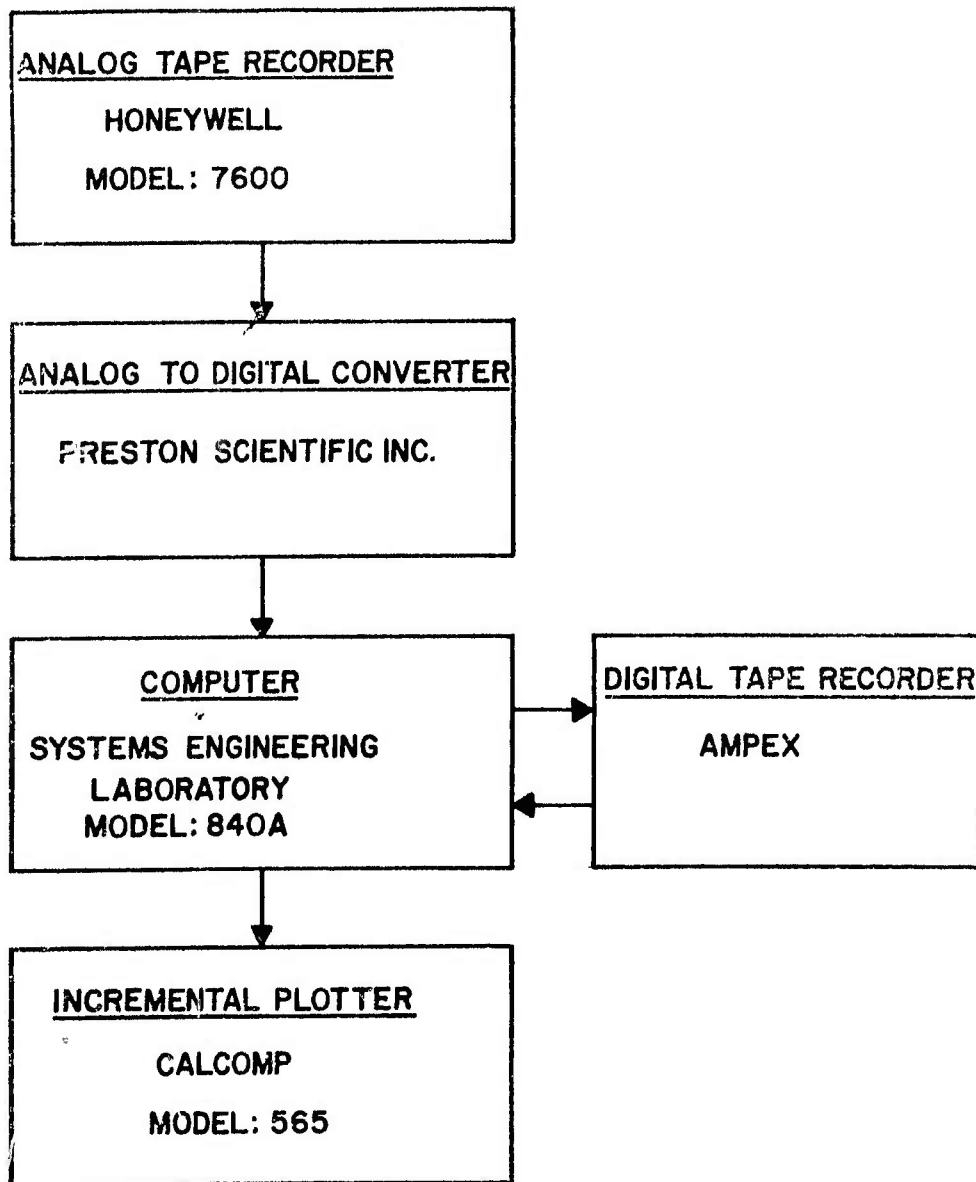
ANALOG TAPE RECORDER
HONEYWELL
MODEL: 7600

ANALOG TO DIGITAL CONVERTER
PRESTON SCIENTIFIC INC.

COMPUTER
SYSTEMS ENGINEERING LABORATORY
MODEL: 840A

DIGITAL TAPE RECORDER
AMPEX

INCREMENTAL PLOTTER
CALCOMP
MODEL: 565